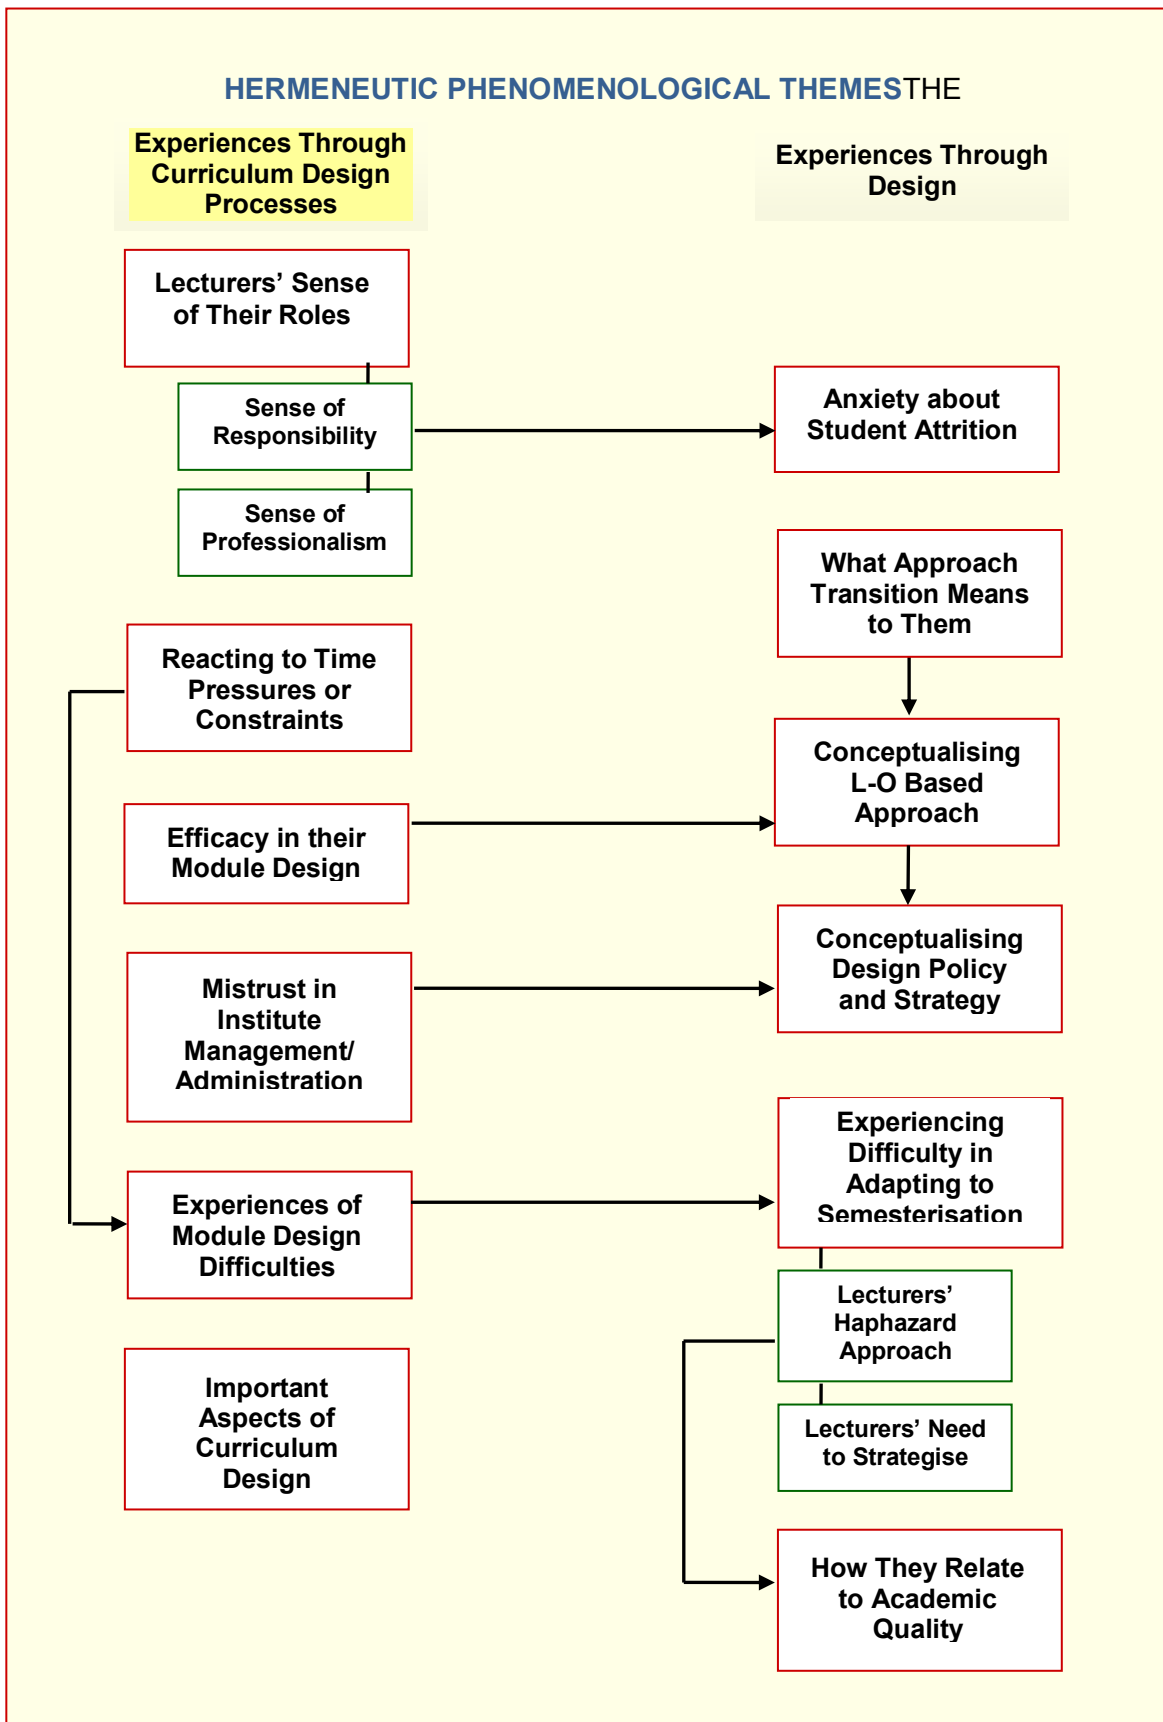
HERMENEUTIC PHENOMENOLOGICAL THEMESTHE

Experiences Through Curriculum Design Processes

Experiences Through Design

Lecturers' Sense of Their Roles

Sense of Responsibility

Sense of Professionalism

Anxiety about Student Attrition

What Approach Transition Means to Them

Reacting to Time Pressures or Constraints

Conceptualising L-O Based Approach

Efficacy in their Module Design

Conceptualising Design Policy and Strategy

Mistrust in Institute Management/ Administration

Experiencing Difficulty in Adapting to Semesterisation

Experiences of Module Design Difficulties

Lecturers' Haphazard Approach

Lecturers' Need to Strategise

Important Aspects of Curriculum Design

How They Relate to Academic Quality